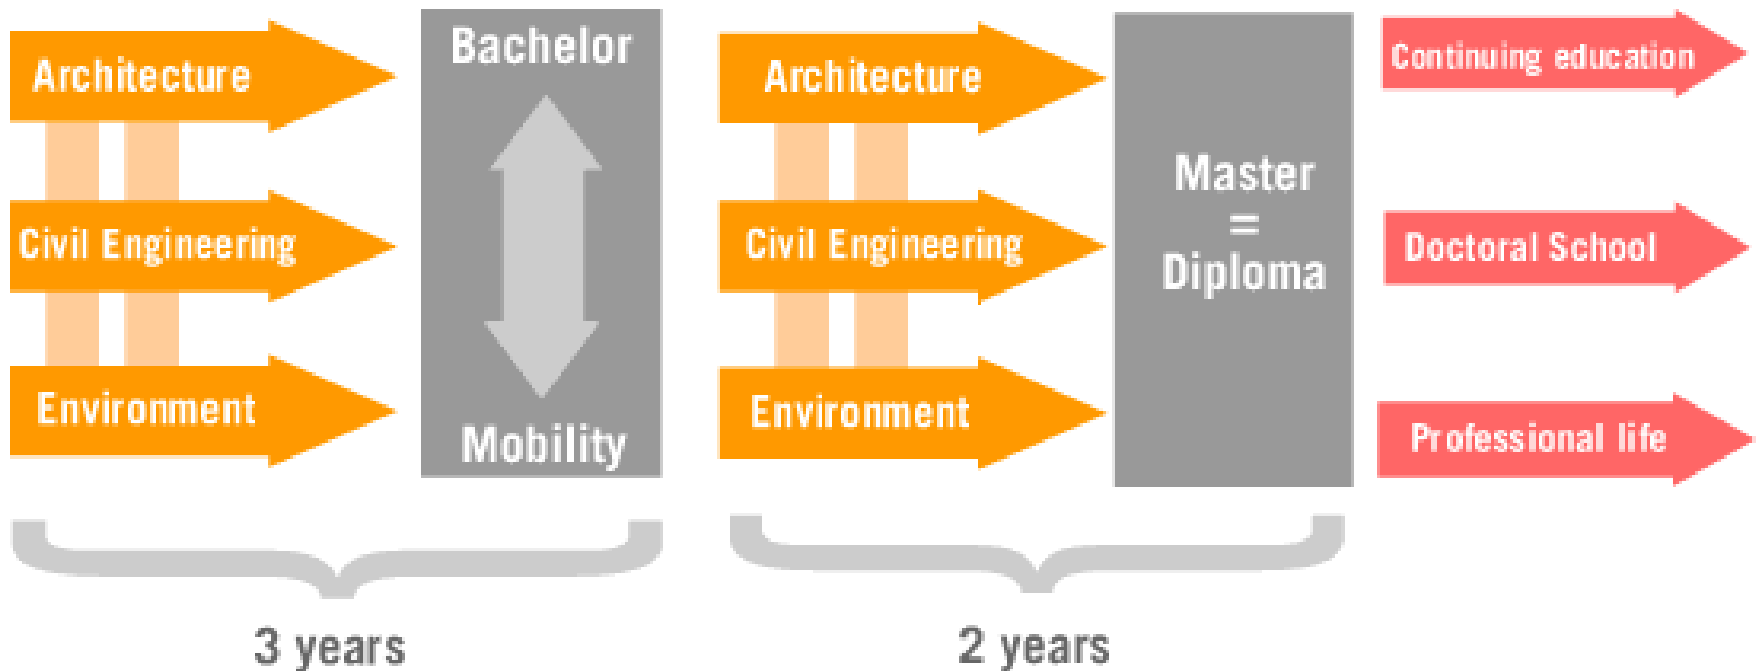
Architecture

Civil Engineering

Environment

Bachelor

Mobility

Architecture

Civil Engineering

Environment

Master
=
Diploma

Continuing education

Doctoral School

Professional life

3 years

2 years